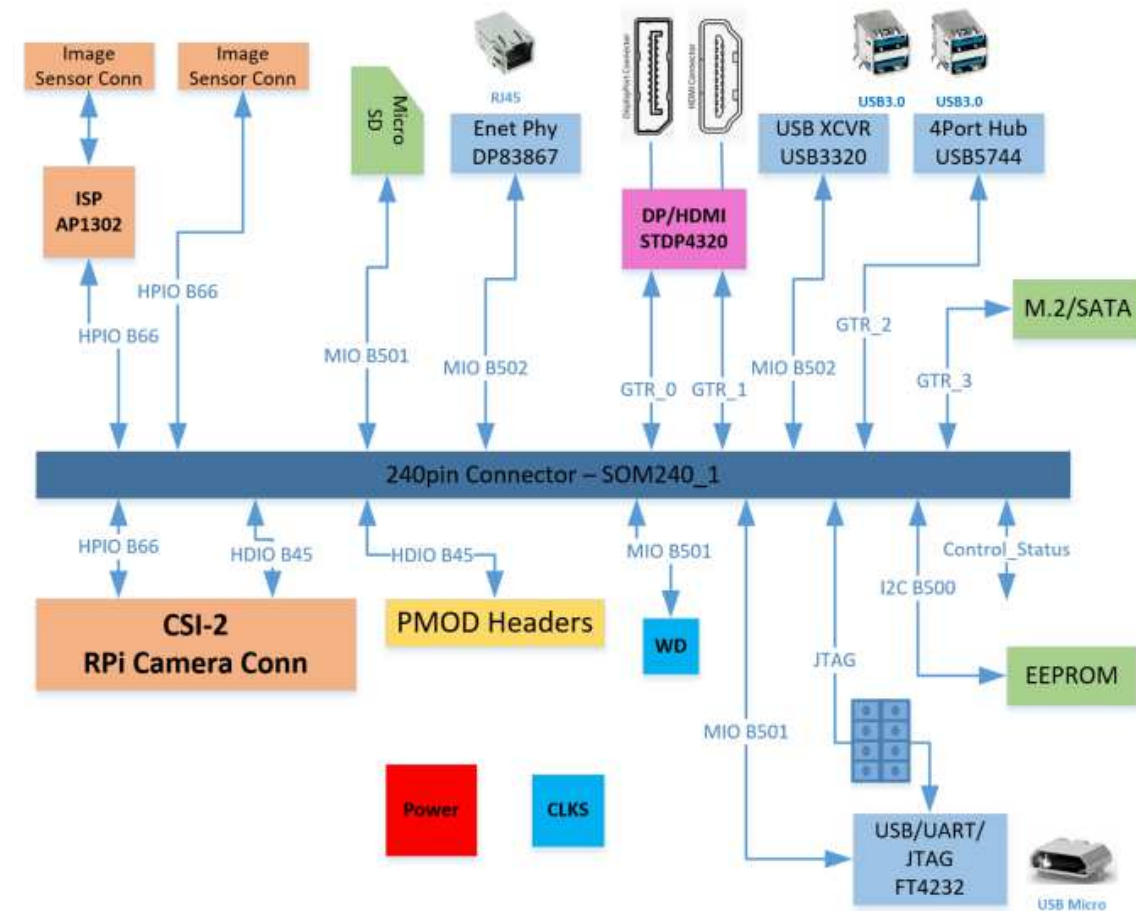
Image Sensor Conn

Image Sensor Conn

Micro SD

RJ45

Enet Phy DP83867

DisplayPort Connector

HDMI Connector

USB3.0

USB3.0

USB XCVR USB3320

4Port Hub USB5744

ISP AP1302

DP/HDMI STDP4320

HPIO B66

HPIO B66

M.2/SATA

GTR_2

MIO B501

MIO B502

GTR_0

GTR_1

MIO B502

GTR_3

240pin Connector – SOM240_1

HPIO B66

HDIO B45

HDIO B45

MIO B501

Control_Status

I2C B500

CSI-2 RPi Camera Conn

PMOD Headers

WD

JTAG

EEPROM

MIO B501

Power

CLKS

USB/UART/ JTAG FT4232

USB Micro